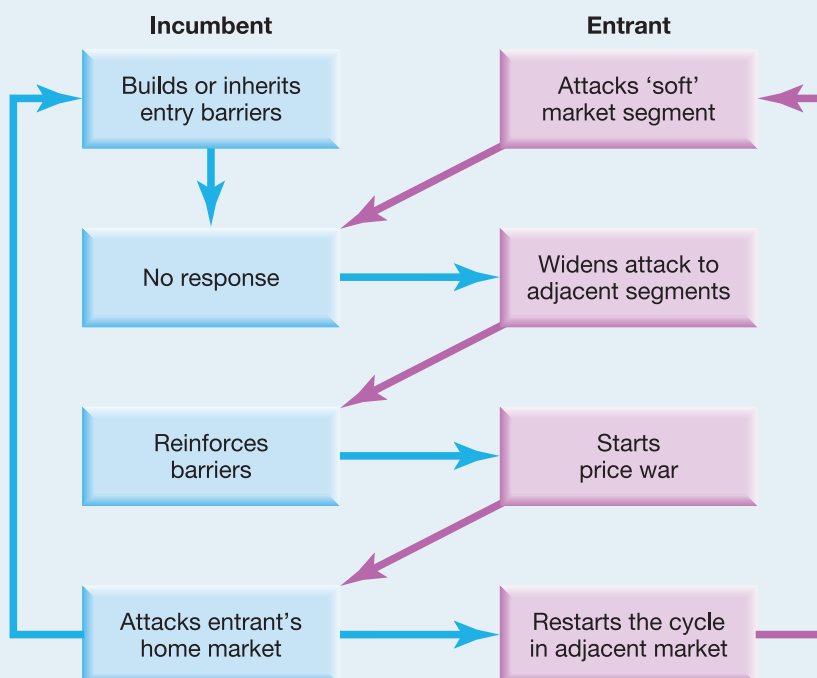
Incumbent

Entrant

Builds or inherits entry barriers

Attacks ‘soft’ market segment

No response

Widens attack to adjacent segments

Reinforces barriers

Starts price war

Attacks entrant’s home market

Restarts the cycle in adjacent market